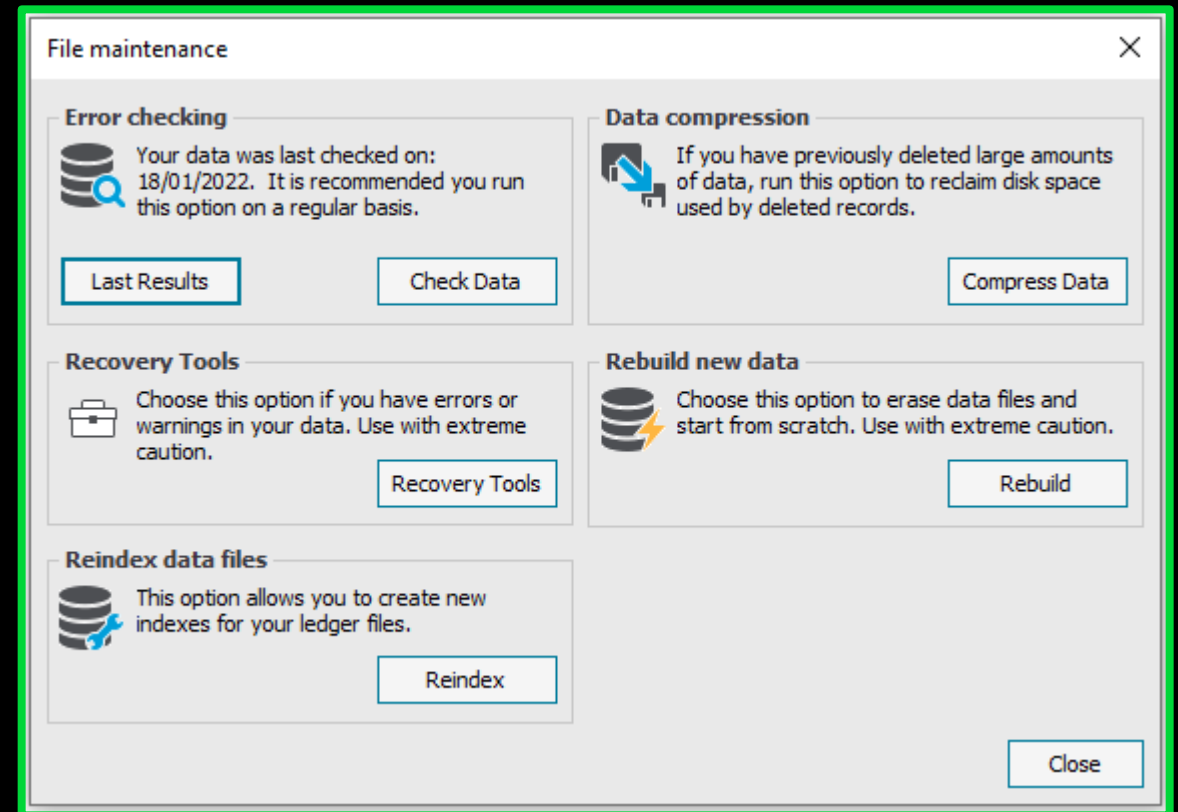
File maintenance

Error checking

Your data was last checked on: 18/01/2022. It is recommended you run this option on a regular basis.

Last Results

Check Data

Data compression

If you have previously deleted large amounts of data, run this option to reclaim disk space used by deleted records.

Compress Data

Recovery Tools

Choose this option if you have errors or warnings in your data. Use with extreme caution.

Recovery Tools

Rebuild new data

Choose this option to erase data files and start from scratch. Use with extreme caution.

Rebuild

Reindex data files

This option allows you to create new indexes for your ledger files.

Reindex

Close